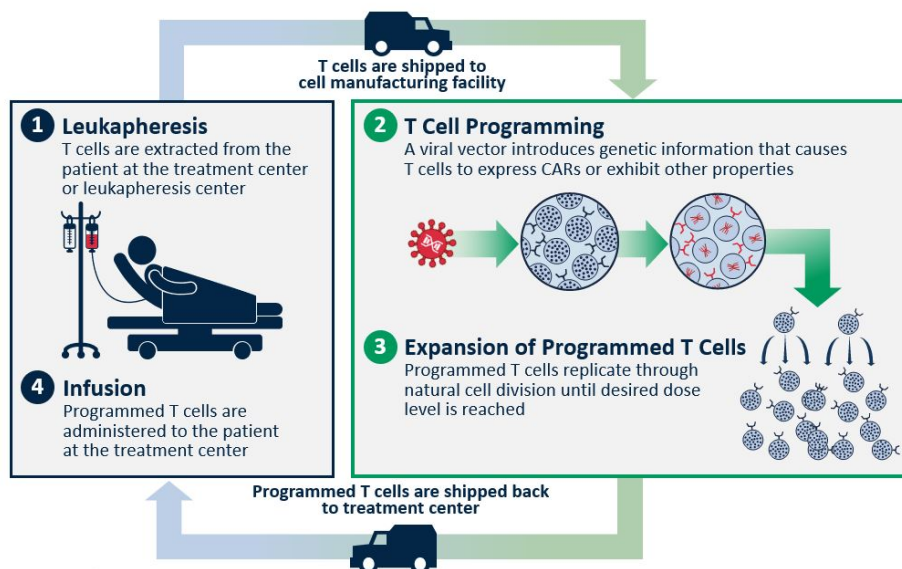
T cells are shipped to cell manufacturing facility

1 Leukapheresis
T cells are extracted from the patient at the treatment center or leukapheresis center

4 Infusion
Programmed T cells are administered to the patient at the treatment center

2 T Cell Programming
A viral vector introduces genetic information that causes T cells to express CARs or exhibit other properties

3 Expansion of Programmed T Cells
Programmed T cells replicate through natural cell division until desired dose level is reached

Programmed T cells are shipped back to treatment center